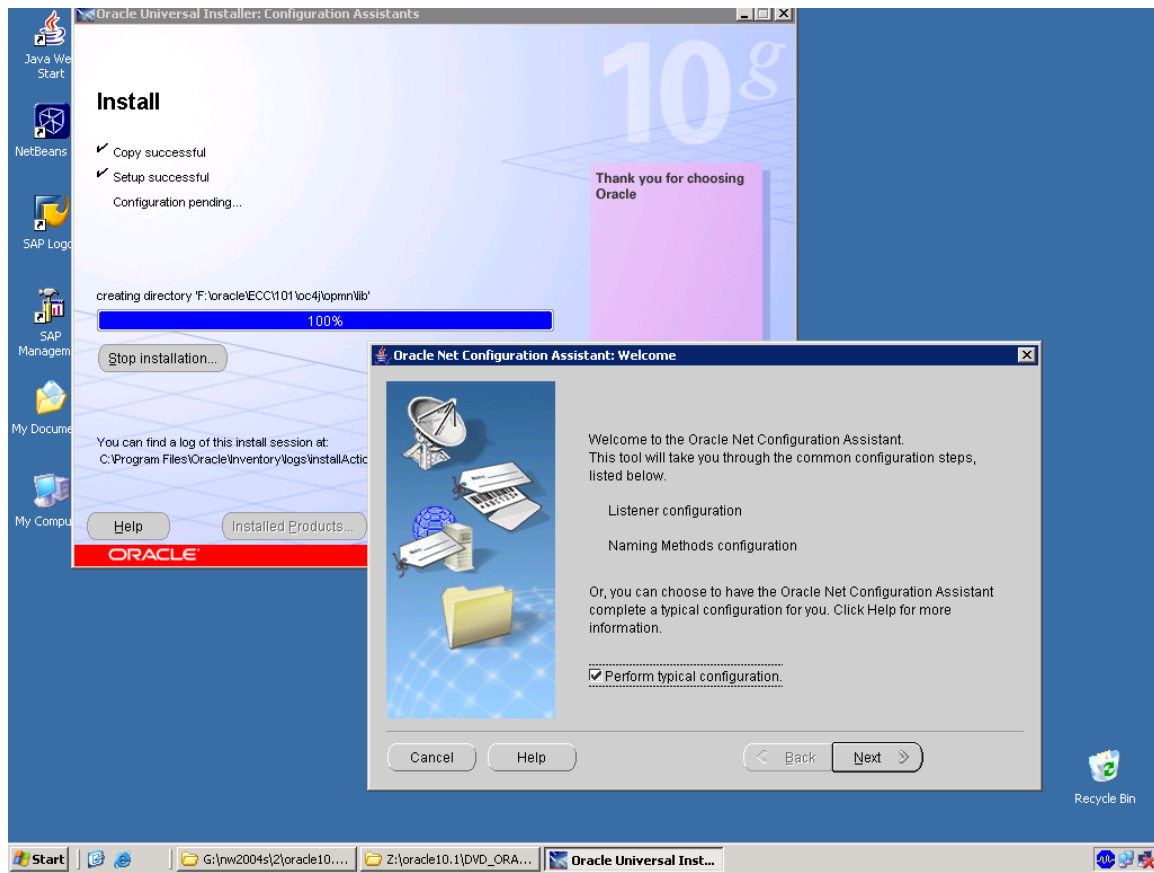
Java We Start

NetBeans

SAP Logo

SAP Managem

My Docume

My Compu

Oracle Universal Installer: Configuration Assistants

10g

Install

Copy successful

Setup successful

Configuration pending...

Thank you for choosing Oracle

creating directory 'F:\oracle\ECC\101\oc4j\opmn\lib'

100%

Stop installation...

You can find a log of this install session at:
C:\Program Files\Oracle\Inventory\logs\installActio

Help

Installed Products...

ORACLE

Oracle Net Configuration Assistant: Welcome

Welcome to the Oracle Net Configuration Assistant.
This tool will take you through the common configuration steps, listed below.

Listener configuration

Naming Methods configuration

Or, you can choose to have the Oracle Net Configuration Assistant complete a typical configuration for you. Click Help for more information.

Perform typical configuration.

Cancel

Help

Back

Next

Recycle Bin

Start

G:\nw2004s\2\oracle10....

Z:\oracle10.1\DVD_ORA...

Oracle Universal Inst...